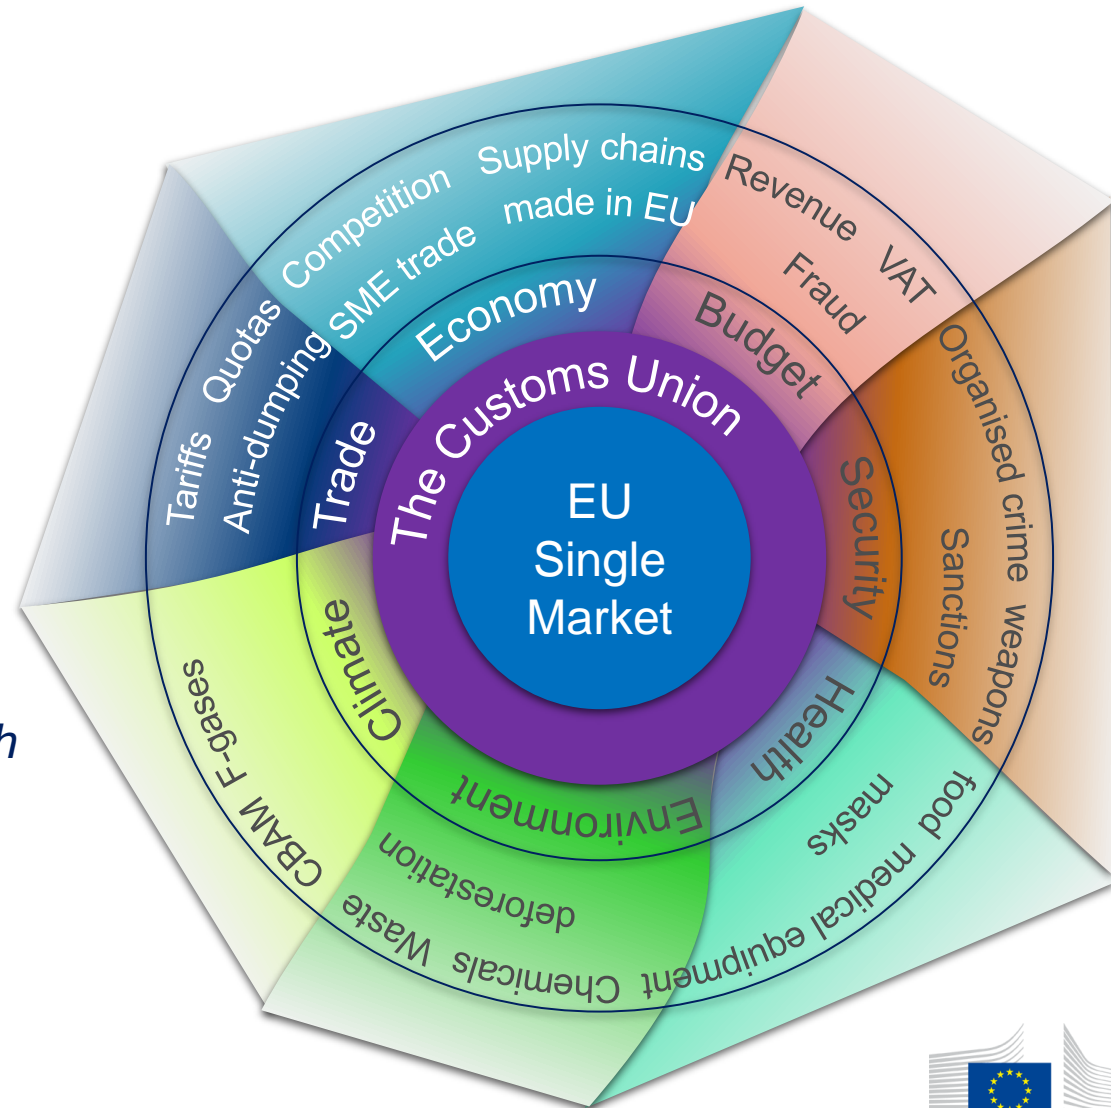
EU Single Market

The Customs Union

Economy
Competition
Supply chains
SME trade
made in EU

Budget
Revenue
VAT
Fraud

Security
Organised crime
weapons
Sanctions

Health
food
masks
medical equipment

Environment
deforestation
Chemicals
Waste

Climate
CBAM
F-gases

Trade
Tariffs
Quotas
Anti-dumping

h